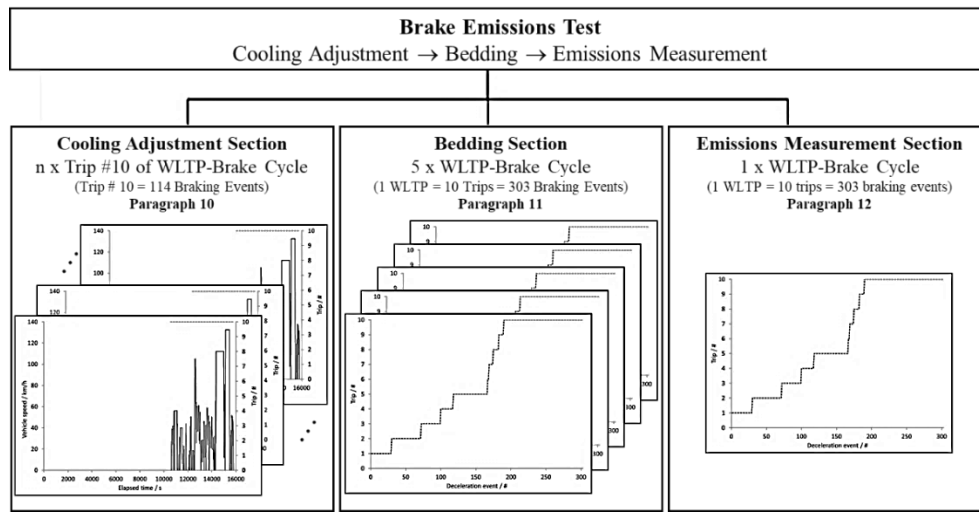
Brake Emissions Test
Cooling Adjustment → Bedding → Emissions Measurement

Cooling Adjustment Section
n x Trip #10 of WLTP-Brake Cycle
(Trip # 10 = 114 Braking Events)
Paragraph 10

140
120
100
80
60
40
20
0
Vehicle speed / km/h
0 2000 4000 6000 8000 10000 12000 14000 16000
Elapsed time / s
10 9 8 7 6 5 4 3 2 1 0
Trip / #

Bedding Section
5 x WLTP-Brake Cycle
(1 WLTP = 10 Trips = 303 Braking Events)
Paragraph 11

10
9
8
7
6
5
4
3
2
1
0
Trip / #
0 50 100 150 200 250 300
Deceleration event / #

Emissions Measurement Section
1 x WLTP-Brake Cycle
(1 WLTP = 10 trips = 303 braking events)
Paragraph 12

10
9
8
7
6
5
4
3
2
1
0
Trip / #
0 50 100 150 200 250 300
Deceleration event / #